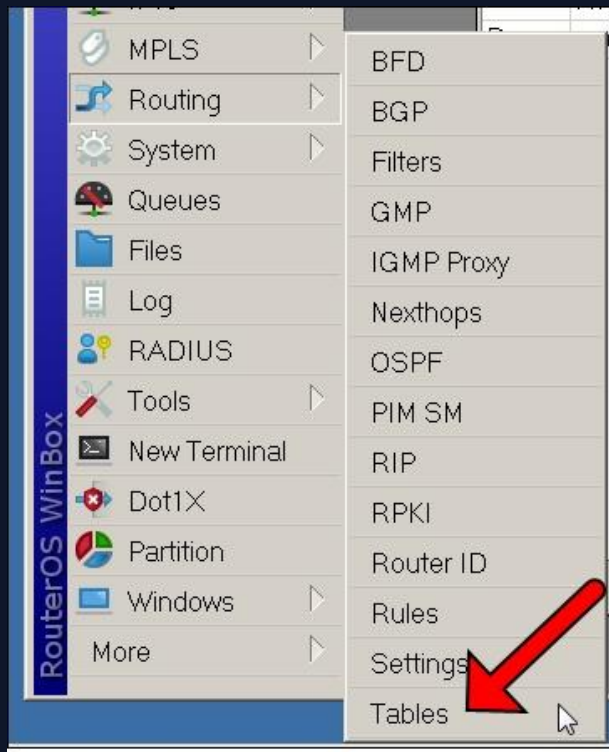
MPLS
Routing
System
Queues
Files
Log
RADIUS
Tools
New Terminal
Dot1X
Partition
Windows
More

RouterOS WinBox

BFD
BGP
Filters
GMP
IGMP Proxy
Nexthops
OSPF
PIM SM
RIP
RPKI
Router ID
Rules
Settings
Tables